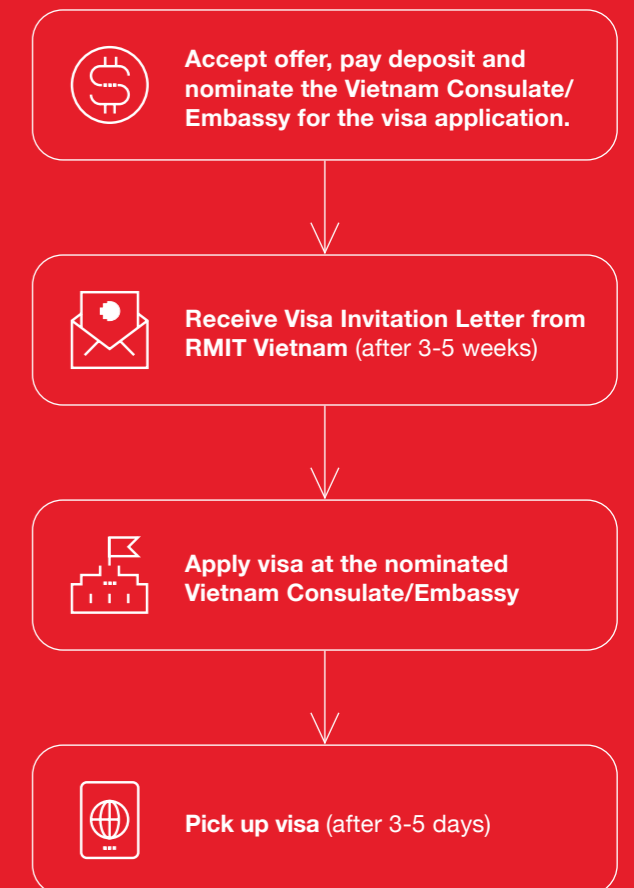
Accept offer, pay deposit and nominate the Vietnam Consulate/ Embassy for the visa application.

Receive Visa Invitation Letter from RMIT Vietnam (after 3-5 weeks)

Apply visa at the nominated Vietnam Consulate/Embassy

Pick up visa (after 3-5 days)